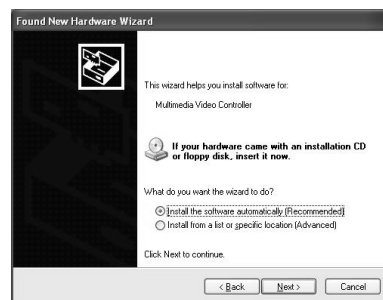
Found New Hardware Wizard

This wizard helps you install software for:

Multimedia Video Controller

If your hardware came with an installation CD or floppy disk, insert it now.

What do you want the wizard to do?

Install the software automatically (Recommended)

Install from a list or specific location (Advanced)

Click Next to continue.

< Back   Next >   Cancel